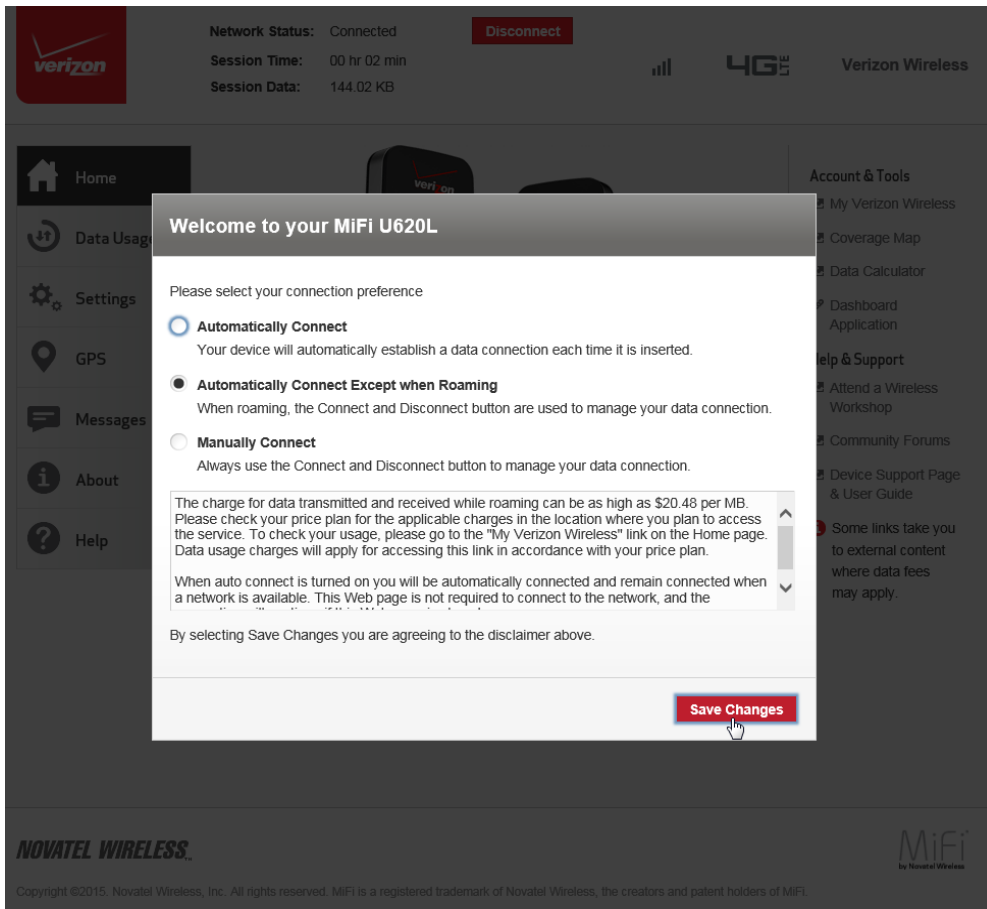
verizon

Network Status: Connected
Session Time: 00 hr 02 min
Session Data: 144.02 KB

Disconnect

4G LTE

Verizon Wireless

Home
Data Usag
Settings
GPS
Messages
About
Help

Account & Tools
My Verizon Wireless
Coverage Map
Data Calculator
Dashboard Application
elp & Support
Attend a Wireless Workshop
Community Forums
Device Support Page & User Guide
Some links take you to external content where data fees may apply.

Welcome to your MiFi U620L

Please select your connection preference

Automatically Connect
Your device will automatically establish a data connection each time it is inserted.

Automatically Connect Except when Roaming
When roaming, the Connect and Disconnect button are used to manage your data connection.

Manually Connect
Always use the Connect and Disconnect button to manage your data connection.

The charge for data transmitted and received while roaming can be as high as $20.48 per MB. Please check your price plan for the applicable charges in the location where you plan to access the service. To check your usage, please go to the "My Verizon Wireless" link on the Home page. Data usage charges will apply for accessing this link in accordance with your price plan.

When auto connect is turned on you will be automatically connected and remain connected when a network is available. This Web page is not required to connect to the network, and the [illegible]

By selecting Save Changes you are agreeing to the disclaimer above.

Save Changes

NOVATEL WIRELESS

MiFi by Novatel Wireless

Copyright ©2015. Novatel Wireless, Inc. All rights reserved. MiFi is a registered trademark of Novatel Wireless, the creators and patent holders of MiFi.